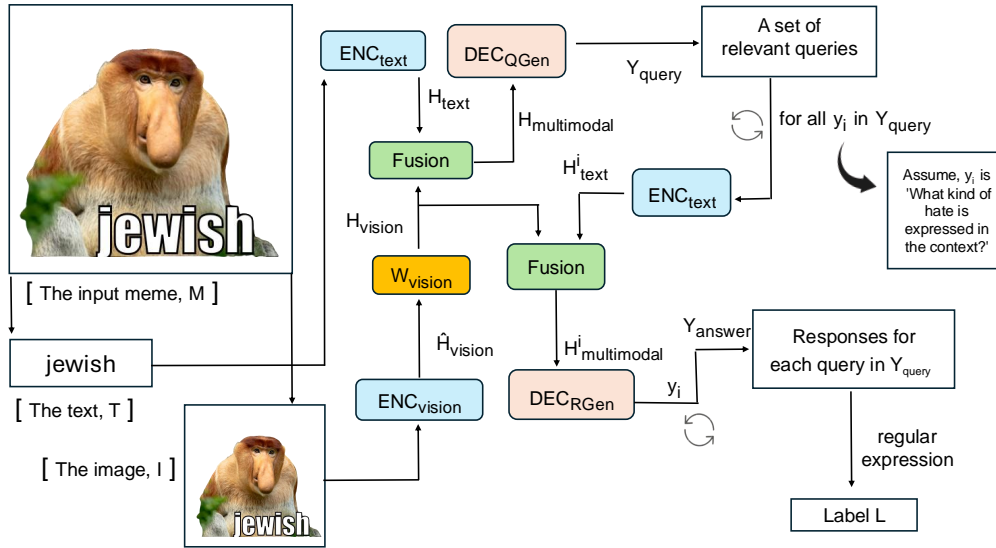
jewish

[ The input meme, M ]

jewish

[ The text, T ]

[ The image, I ]

jewish

$ENC_{text}$

$H_{text}$

$DEC_{QGen}$

$H_{multimodal}$

$Y_{query}$

A set of relevant queries

for all $y_i$ in $Y_{query}$

Assume, $y_i$ is 'What kind of hate is expressed in the context?'

Fusion

$H^i_{text}$

$ENC_{text}$

$H_{vision}$

Fusion

$W_{vision}$

$\hat{H}_{vision}$

$ENC_{vision}$

$H^i_{multimodal}$

$DEC_{RGen}$

$y_i$

$Y_{answer}$

Responses for each query in $Y_{query}$

regular expression

Label L